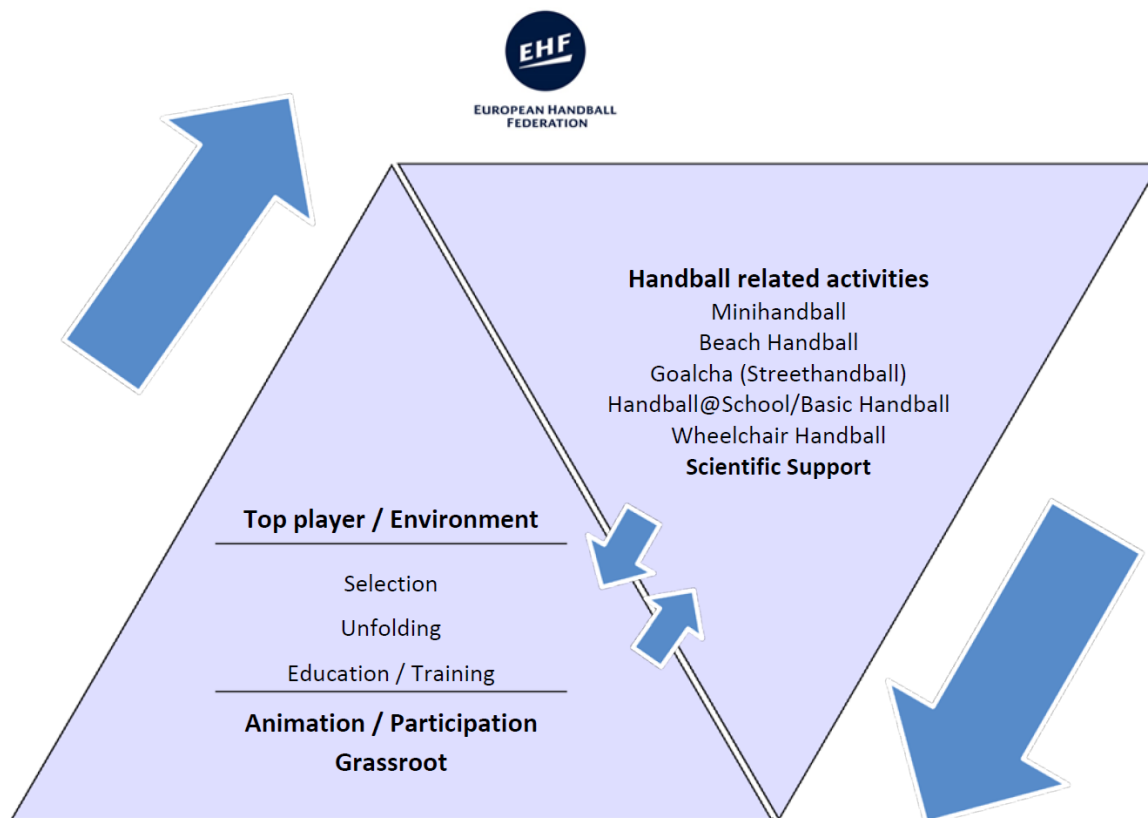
EHF
EUROPEAN HANDBALL FEDERATION

Handball related activities
Minihandball
Beach Handball
Goalcha (Streethandball)
Handball@School/Basic Handball
Wheelchair Handball
Scientific Support

Top player / Environment

Selection

Unfolding

Education / Training

Animation / Participation
Grassroot